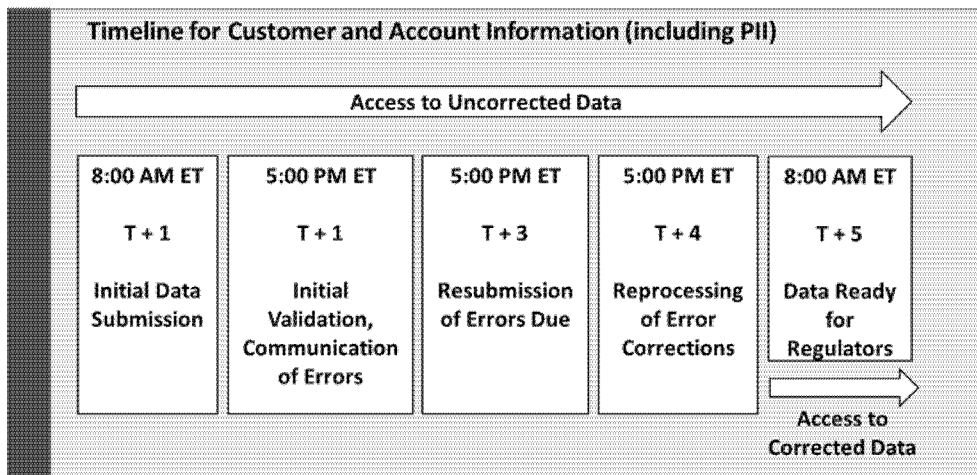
Timeline for Customer and Account Information (including PII)

Access to Uncorrected Data

8:00 AM ET

T + 1

Initial Data Submission

5:00 PM ET

T + 1

Initial Validation, Communication of Errors

5:00 PM ET

T + 3

Resubmission of Errors Due

5:00 PM ET

T + 4

Reprocessing of Error Corrections

8:00 AM ET

T + 5

Data Ready for Regulators

Access to Corrected Data